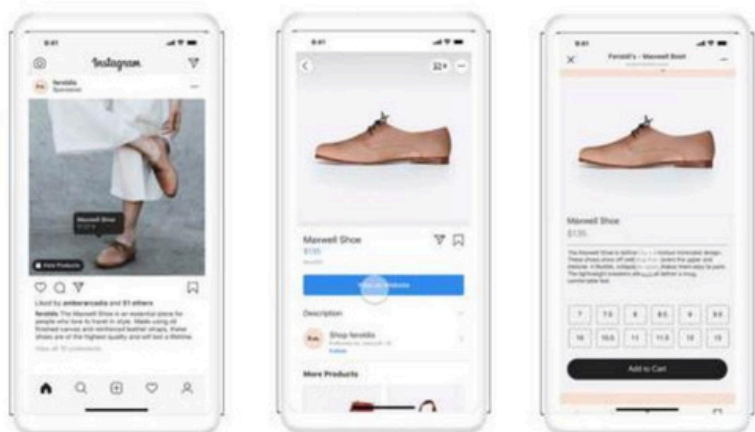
9:41

Instagram

feraldo
Sponsored

Maxwell Shoe
$135

View Products

Liked by amberarcadia and 61 others

feraldo The Maxwell Shoe is an essential piece for people who love to travel in style. Made using all finished canvas and reinforced leather straps, these shoes are of the highest quality and will be a lifetime.

View all 10 comments

9:41

Maxwell Shoe
$135

View on Website

Description

Shop feraldo

Follow

More Products

9:41

Feraldi's – Maxwell Boot

Maxwell Shoe
$135

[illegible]

| 7 | 7.5 | 8 | 8.5 | 9 | 9.5 |
|---|---|---|---|---|---|
| 10 | 10.5 | 11 | 11.5 | 12 | 13 |

Add to Cart